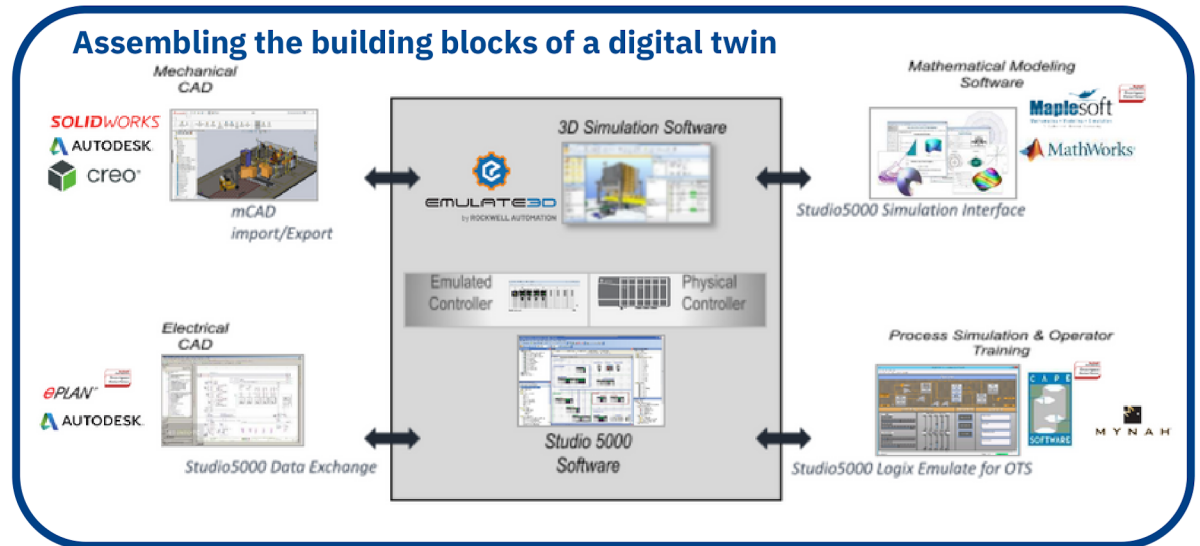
Assembling the building blocks of a digital twin

Mechanical CAD

SOLIDWORKS
AUTODESK.
creo

mCAD import/Export

3D Simulation Software

EMULATE3D
by ROCKWELL AUTOMATION

Mathematical Modeling Software

Maplesoft
MathWorks

Studio5000 Simulation Interface

Emulated Controller

Physical Controller

Electrical CAD

ePLAN
AUTODESK.

Studio 5000 Software

Studio5000 Data Exchange

Process Simulation & Operator Training

CAPE SOFTWARE
MYNAH

Studio5000 Logix Emulate for OTS